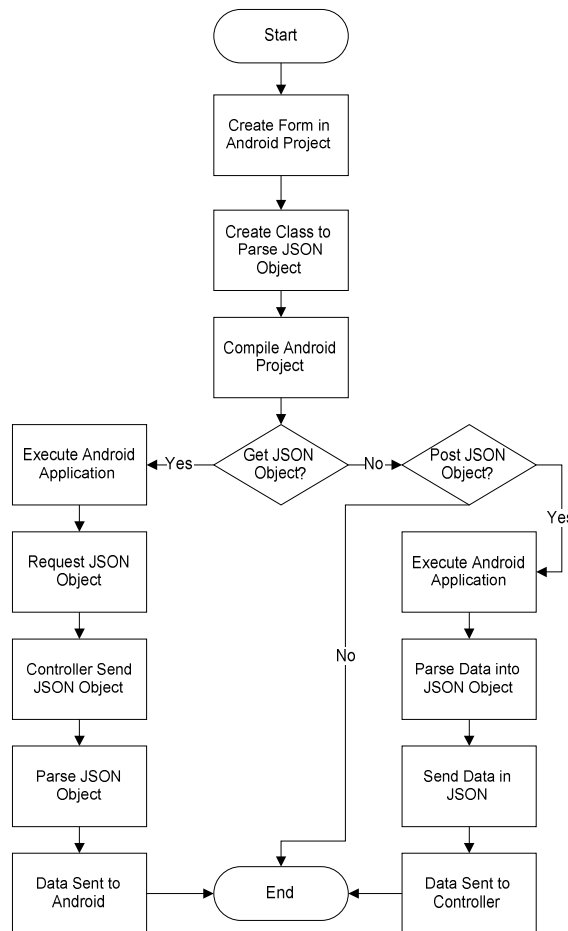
Start

Create Form in Android Project

Create Class to Parse JSON Object

Compile Android Project

Get JSON Object?

Yes

Execute Android Application

Request JSON Object

Controller Send JSON Object

Parse JSON Object

Data Sent to Android

No

Post JSON Object?

Yes

Execute Android Application

Parse Data into JSON Object

Send Data in JSON

Data Sent to Controller

No

End